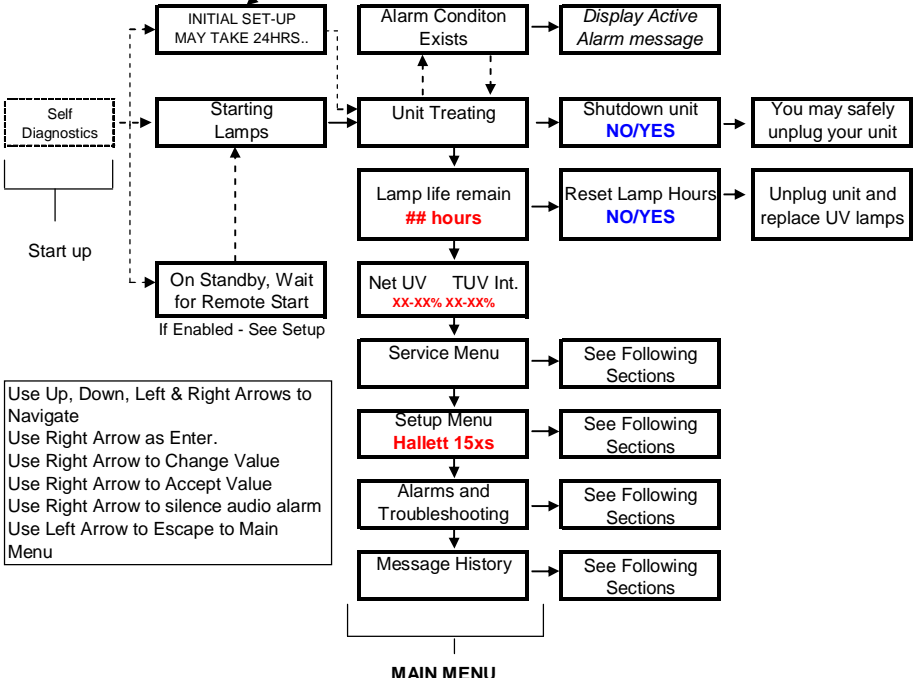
Self Diagnostics

Start up

INITIAL SET-UP MAY TAKE 24HRS..

Starting Lamps

On Standby, Wait for Remote Start

If Enabled - See Setup

Alarm Conditon Exists

Display Active Alarm message

Unit Treating

Shutdown unit NO/YES

You may safely unplug your unit

Lamp life remain ## hours

Reset Lamp Hours NO/YES

Unplug unit and replace UV lamps

Net UV TUV Int. xx-xx% xx-xx%

Service Menu

See Following Sections

Setup Menu Hallett 15xs

See Following Sections

Alarms and Troubleshooting

See Following Sections

Message History

See Following Sections

MAIN MENU

Use Up, Down, Left & Right Arrows to Navigate
Use Right Arrow as Enter.
Use Right Arrow to Change Value
Use Right Arrow to Accept Value
Use Right Arrow to silence audio alarm
Use Left Arrow to Escape to Main Menu